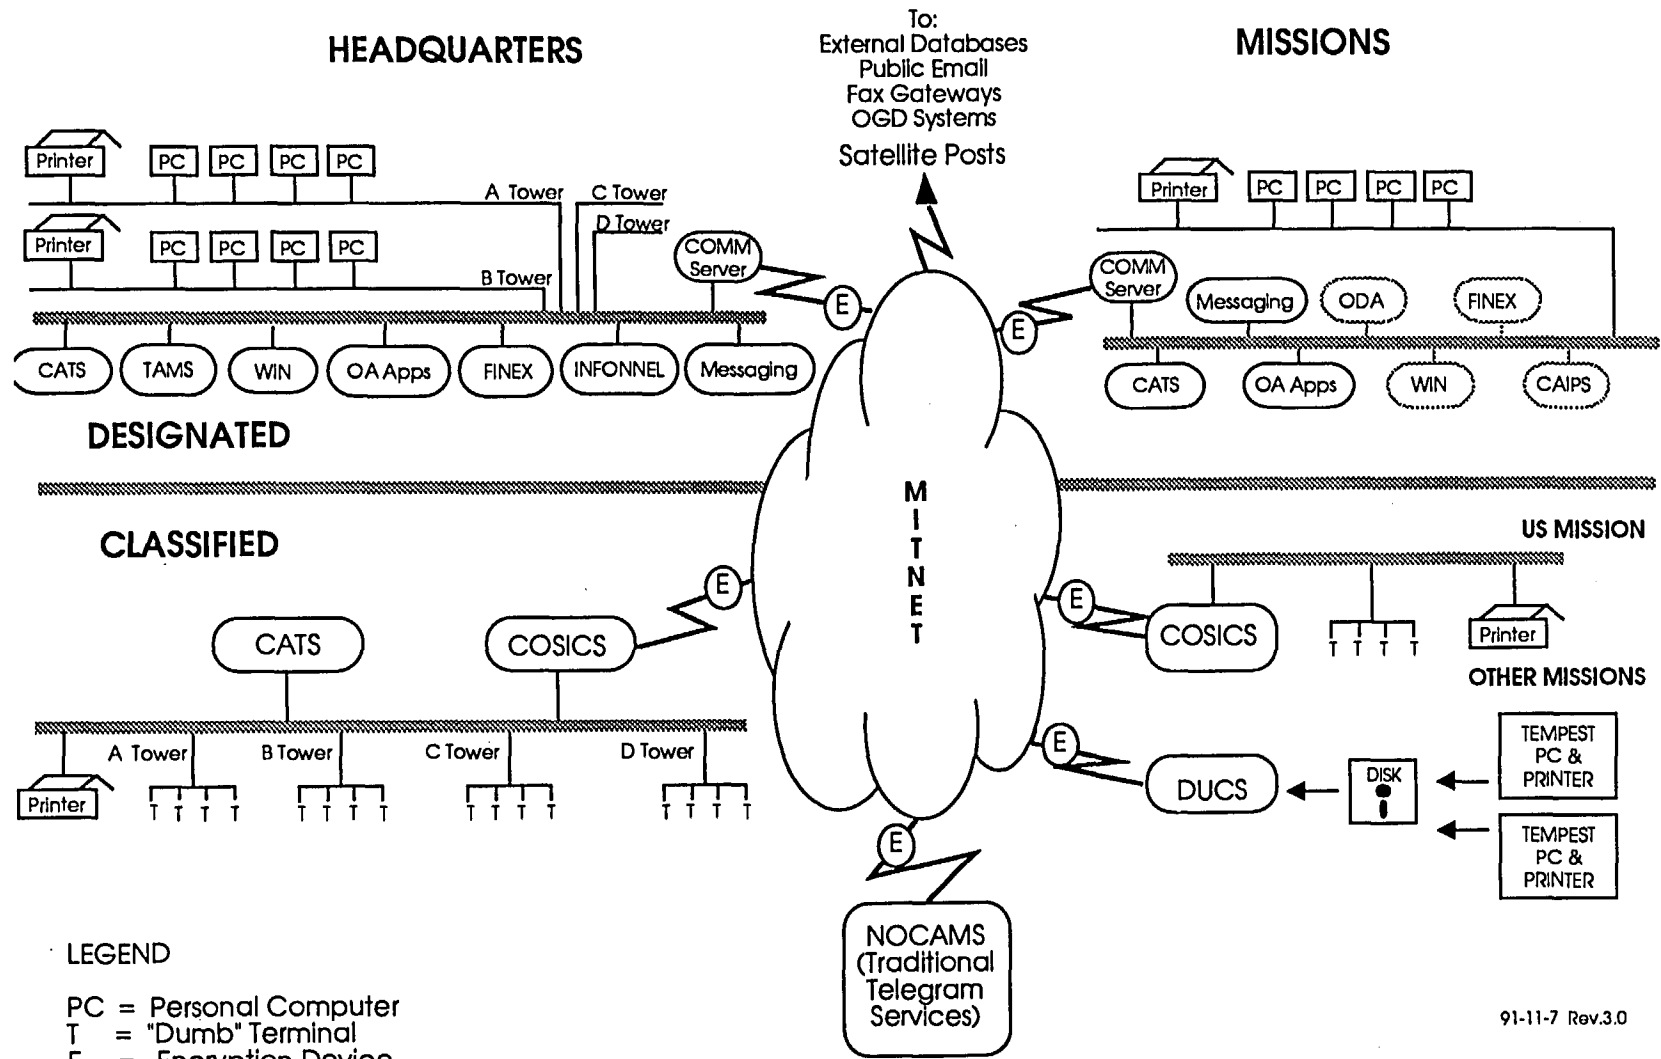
HEADQUARTERS

To:
External Databases
Public Email
Fax Gateways
OGD Systems
Satellite Posts

MISSIONS

Printer PC PC PC PC

A Tower C Tower D Tower

Printer PC PC PC PC

B Tower

COMM Server

CATS TAMS WIN OA Apps FINEX INFONNEL Messaging

E

Printer PC PC PC PC

COMM Server

Messaging ODA FINEX

E

CATS OA Apps WIN CAIPS

DESIGNATED

M I T N E T

CLASSIFIED

US MISSION

E

CATS COSICS

E

COSICS

T T T T

Printer

OTHER MISSIONS

A Tower B Tower C Tower D Tower

Printer

T T T T T T T T T T T T T T T T

E

DUCS

DISK

TEMPEST PC & PRINTER

TEMPEST PC & PRINTER

E

NOCAMS (Traditional Telegram Services)

LEGEND

PC = Personal Computer
T = "Dumb" Terminal
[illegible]

91-11-7 Rev.3.0